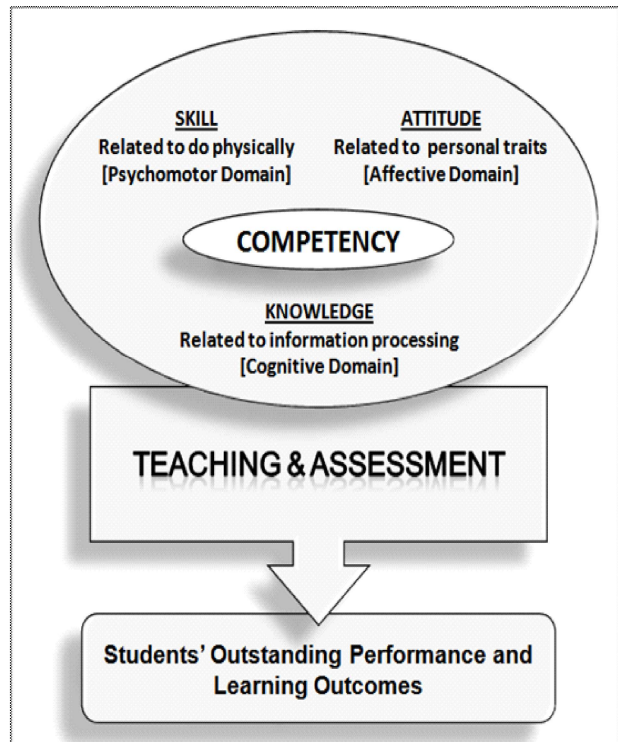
SKILL
Related to do physically
[Psychomotor Domain]

ATTITUDE
Related to personal traits
[Affective Domain]

COMPETENCY

KNOWLEDGE
Related to information processing
[Cognitive Domain]

TEACHING & ASSESSMENT

Students' Outstanding Performance and Learning Outcomes